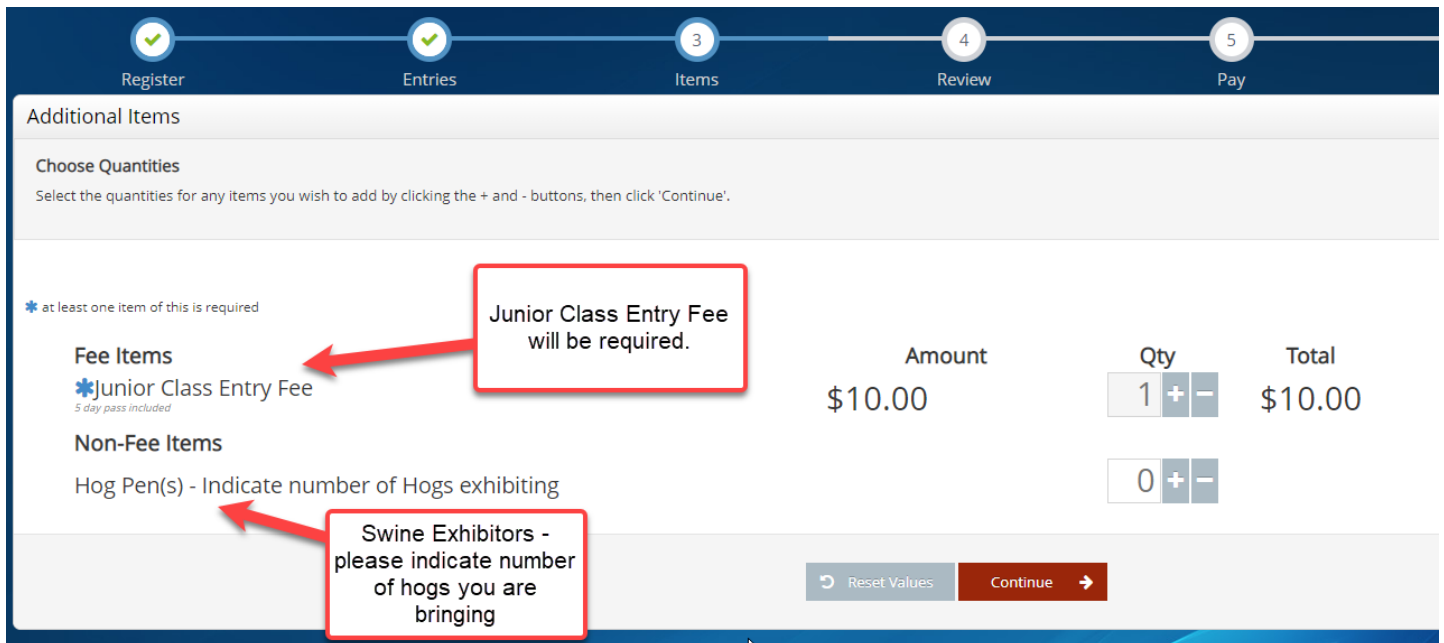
Register
Entries
3
Items
4
Review
5
Pay

Additional Items

Choose Quantities

Select the quantities for any items you wish to add by clicking the + and - buttons, then click 'Continue'.

✱ at least one item of this is required

Junior Class Entry Fee will be required.

| | Amount | Qty | Total |
|---|---|---|---|
| Fee Items | | | |
| ✱Junior Class Entry Fee<br>5 day pass included | $10.00 | 1 + − | $10.00 |
| Non-Fee Items | | | |
| Hog Pen(s) - Indicate number of Hogs exhibiting | | 0 + − | |

Swine Exhibitors - please indicate number of hogs you are bringing

Reset Values
Continue